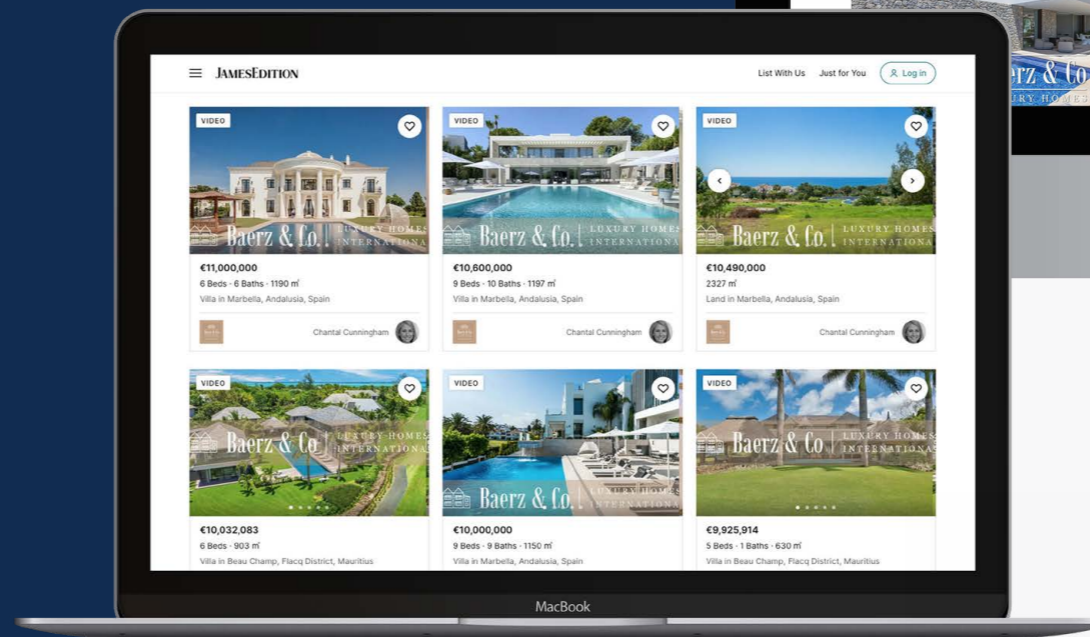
JAMESEDITION

List With Us Just for You Log in

VIDEO
Baerz & Co. LUXURY HOMES INTERNATIONAL
€11,000,000
6 Beds · 6 Baths · 1190 m²
Villa in Marbella, Andalusia, Spain
Chantal Cunningham

VIDEO
Baerz & Co. LUXURY HOMES INTERNATIONAL
€10,600,000
9 Beds · 10 Baths · 1197 m²
Villa in Marbella, Andalusia, Spain
Chantal Cunningham

VIDEO
Baerz & Co. LUXURY HOMES INTERNATIONAL
€10,490,000
2327 m²
Land in Marbella, Andalusia, Spain
Chantal Cunningham

VIDEO
Baerz & Co. LUXURY HOMES INTERNATIONAL
€10,032,083
6 Beds · 903 m²
Villa in Beau Champ, Flacq District, Mauritius

VIDEO
Baerz & Co. LUXURY HOMES INTERNATIONAL
€10,000,000
9 Beds · 9 Baths · 1150 m²
Villa in Marbella, Andalusia, Spain

VIDEO
Baerz & Co. LUXURY HOMES INTERNATIONAL
€9,925,914
5 Beds · 1 Baths · 630 m²
Villa in Beau Champ, Flacq District, Mauritius

MacBook

Baerz & Co. LUXURY HOMES